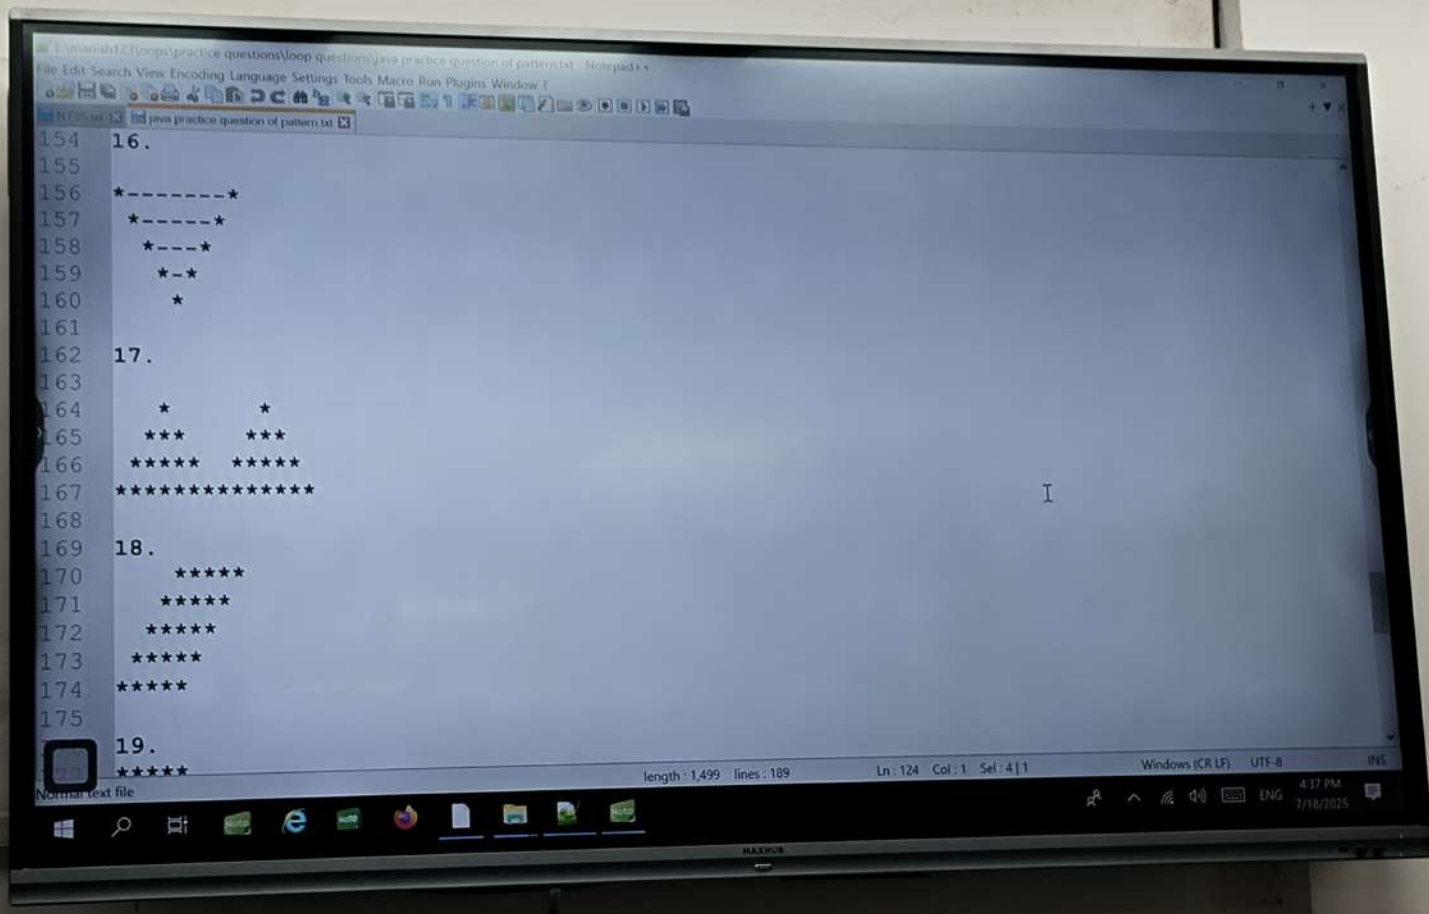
E:\manish123\oops\practice questions\loop questions\java practice question of pattern.txt - Notepad++
File Edit Search View Encoding Language Settings Tools Macro Run Plugins Window ?

NT25.txt
java practice question of pattern.txt

154 16.
155
156 *-------*
157  *-----*
158   *---*
159    *-*
160     *
161
162 17.
163
164    *      *
165   ***    ***
166  *****  *****
167 *************
168
169 18.
170     *****
171    *****
172   *****
173  *****
174 *****
175
19.
*****

Normal text file
length : 1,499   lines : 189
Ln : 124   Col : 1   Sel : 4 | 1
Windows (CR LF)   UTF-8   INS
ENG
4:17 PM
7/18/2025
MAXHUB